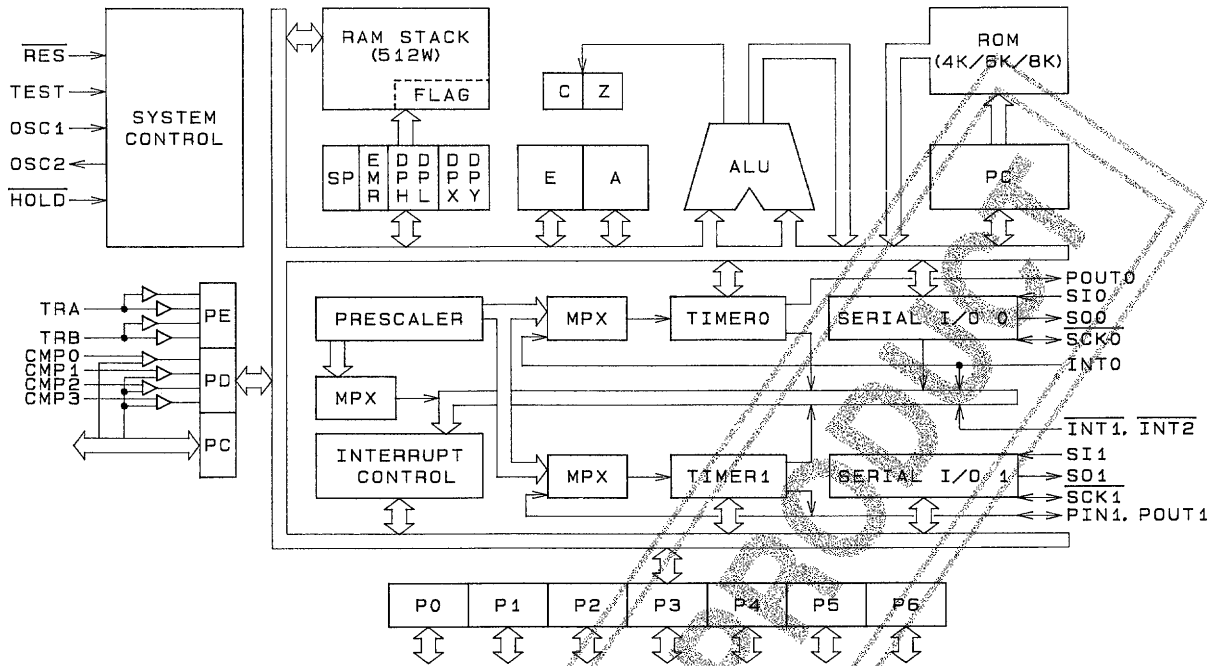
$\overline{RES}$
TEST
OSC1
OSC2
$\overline{HOLD}$
SYSTEM CONTROL

RAM STACK (512W)
FLAG
C
Z
ROM (4K/6K/8K)
SP
EMR
DPH
DPL
DPX
DPY
E
A
ALU
PC

TRA
TRB
CMP0
CMP1
CMP2
CMP3
PE
PD
PC

PRESCALER
MPX
TIMER0
SERIAL I/O 0
POUT0
SI0
SO0
$\overline{SCK0}$
INT0
MPX
$\overline{INT1}$, $\overline{INT2}$
INTERRUPT CONTROL
MPX
TIMER1
SERIAL I/O 1
SI1
SO1
$\overline{SCK1}$
PIN1, POUT1

P0
P1
P2
P3
P4
P5
P6

PRODUCT